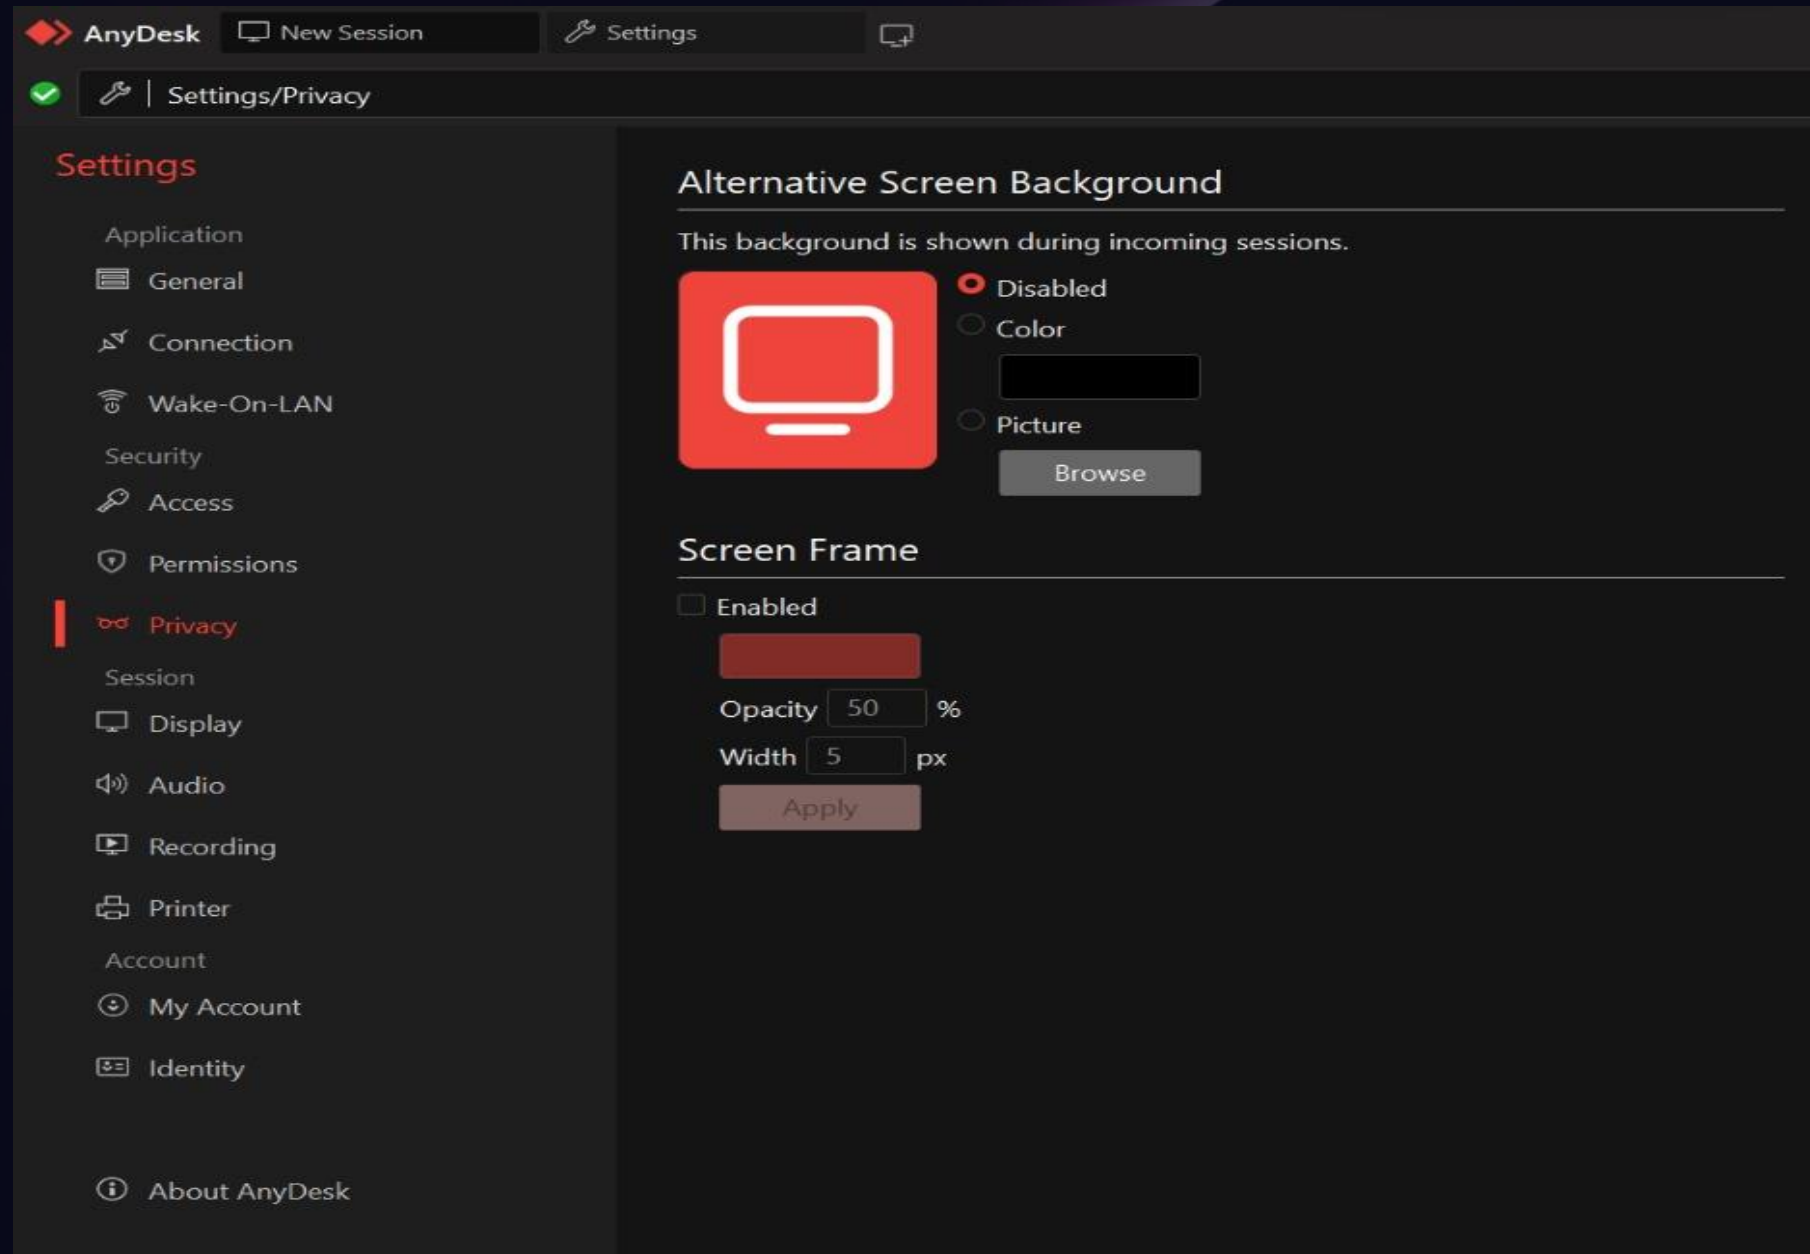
AnyDesk New Session Settings

Settings/Privacy

Settings

Application
General
Connection
Wake-On-LAN
Security
Access
Permissions
Privacy
Session
Display
Audio
Recording
Printer
Account
My Account
Identity

About AnyDesk

Alternative Screen Background

This background is shown during incoming sessions.

Disabled
Color
Picture
Browse

Screen Frame

Enabled
Opacity 50 %
Width 5 px
Apply